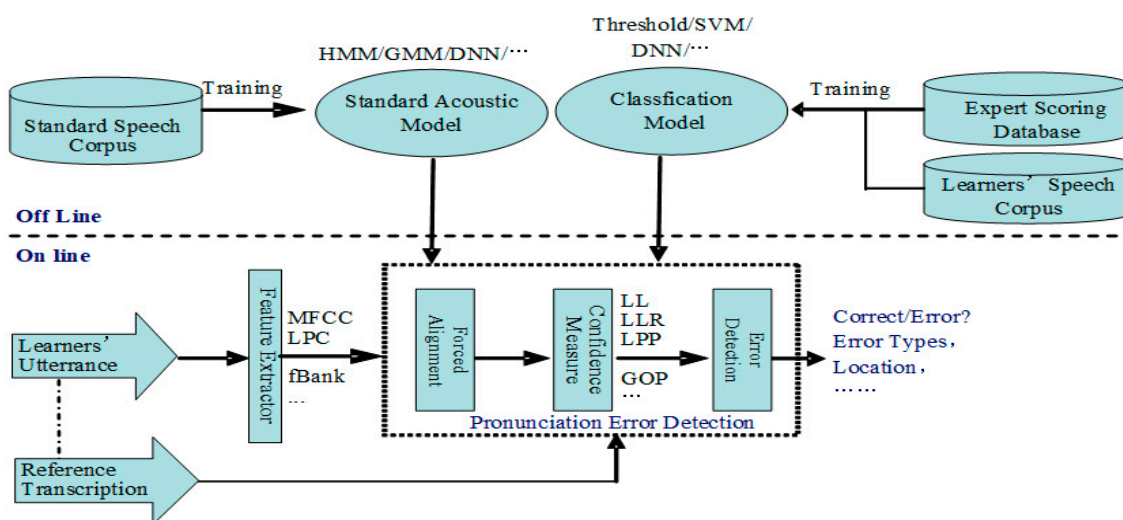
Threshold/SVM/
DNN/…

HMM/GMM/DNN/…

Training

Standard Speech Corpus

Standard Acoustic Model

Classfication Model

Training

Expert Scoring Database

Learners' Speech Corpus

Off Line

On line

Feature Extractor

MFCC
LPC

fBank
…

Forced Alignment

Confidence Measure

LL
LLR
LPP

GOP
…

Error Detection

Correct/Error?
Error Types,
Location,
……

Learners' Utterance

Pronunciation Error Detection

Reference Transcription